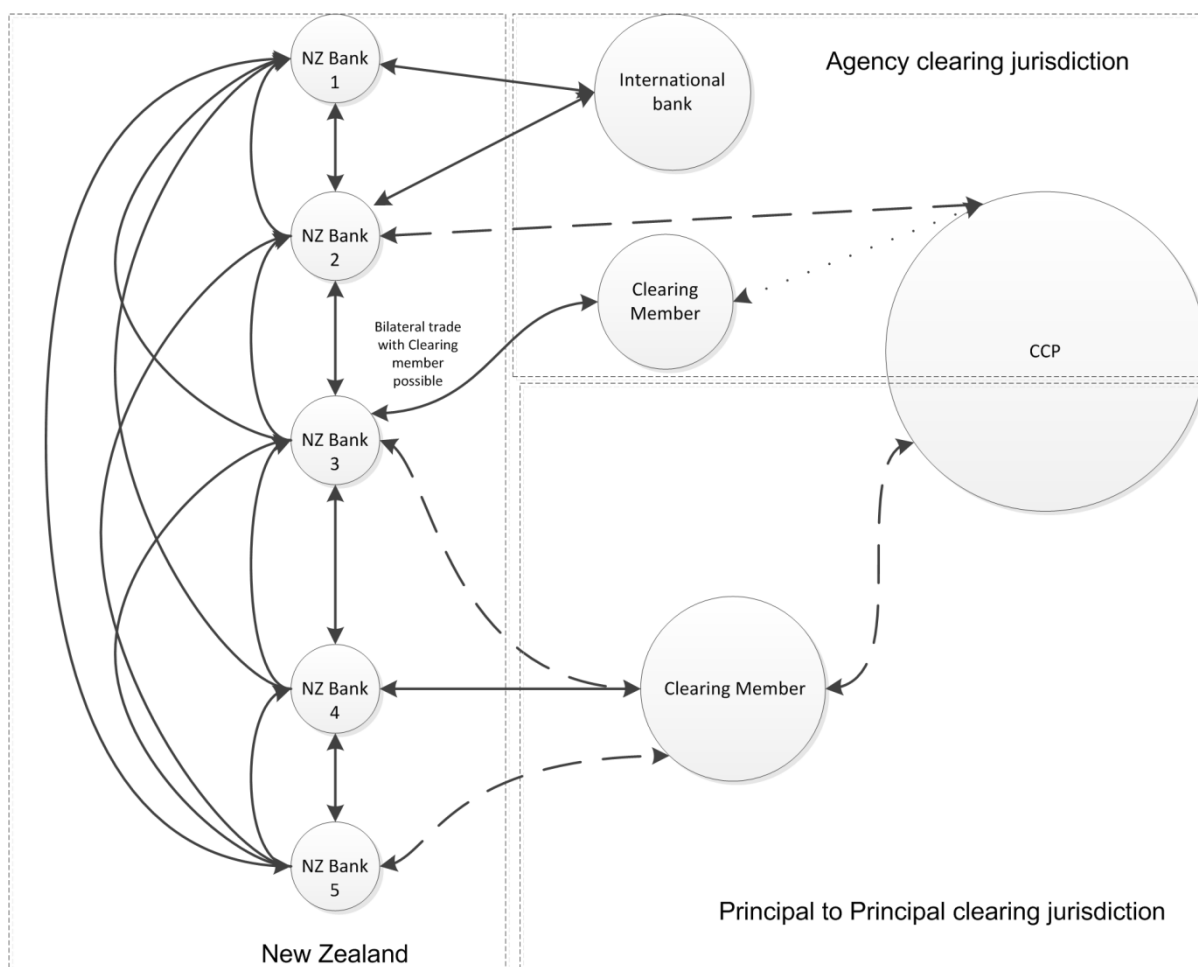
NZ Bank 1

International bank

Agency clearing jurisdiction

NZ Bank 2

Clearing Member

CCP

Bilateral trade with Clearing member possible

NZ Bank 3

NZ Bank 4

Clearing Member

NZ Bank 5

Principal to Principal clearing jurisdiction

New Zealand